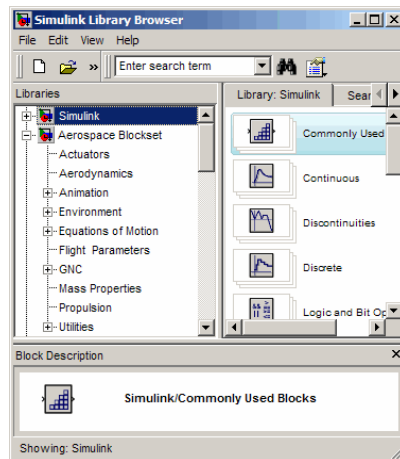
Simulink Library Browser

File Edit View Help

»

Enter search term

Libraries

Simulink

Aerospace Blockset

Actuators

Aerodynamics

Animation

Environment

Equations of Motion

Flight Parameters

GNC

Mass Properties

Propulsion

Utilities

Library: Simulink

Sear

Commonly Used

Continuous

Discontinuities

Discrete

Logic and Bit Op

Block Description

Simulink/Commonly Used Blocks

Showing: Simulink